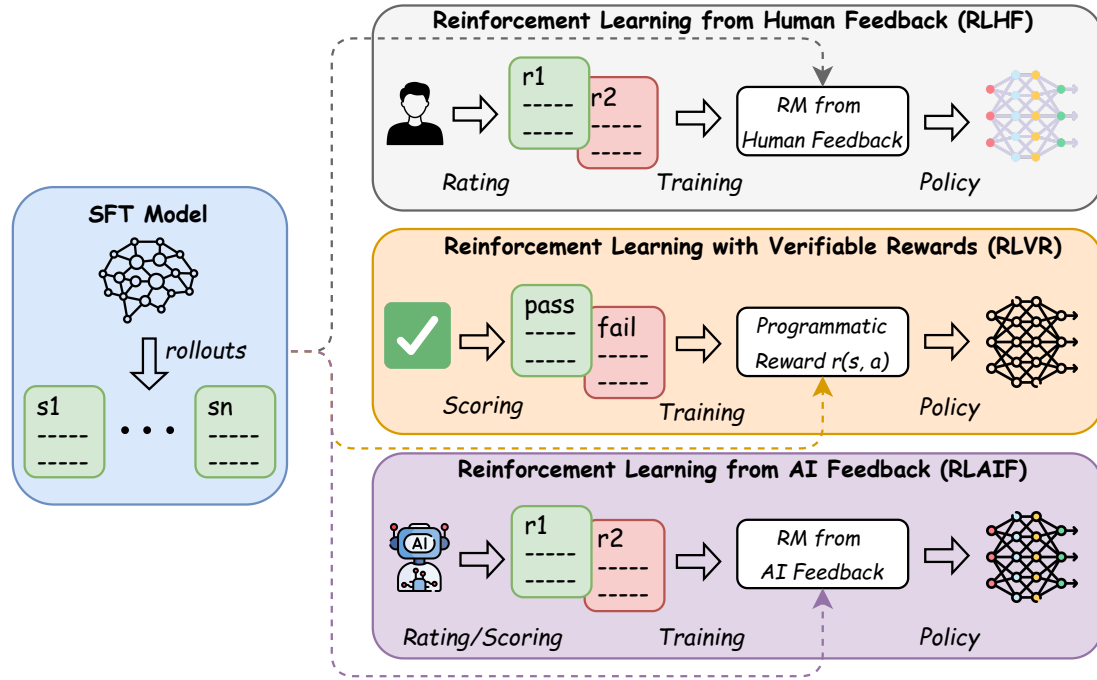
SFT Model

rollouts

s1
-----
-----

• • •

sn
-----
-----

Reinforcement Learning from Human Feedback (RLHF)

r1
-----
-----

r2
-----
-----

RM from Human Feedback

Rating

Training

Policy

Reinforcement Learning with Verifiable Rewards (RLVR)

pass
-----
-----

fail
-----
-----

Programmatic Reward r(s, a)

Scoring

Training

Policy

Reinforcement Learning from AI Feedback (RLAIF)

AI

r1
-----
-----

r2
-----
-----

RM from AI Feedback

Rating/Scoring

Training

Policy